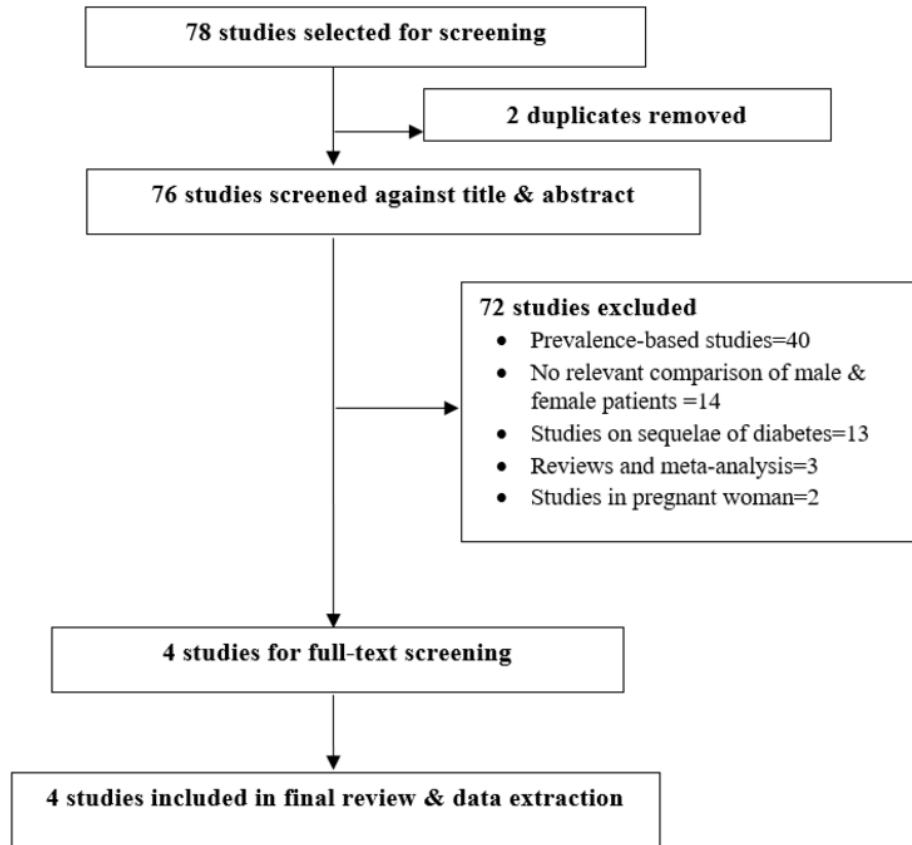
78 studies selected for screening

2 duplicates removed

76 studies screened against title & abstract

72 studies excluded
- Prevalence-based studies=40
- No relevant comparison of male & female patients =14
- Studies on sequelae of diabetes=13
- Reviews and meta-analysis=3
- Studies in pregnant woman=2

4 studies for full-text screening

4 studies included in final review & data extraction